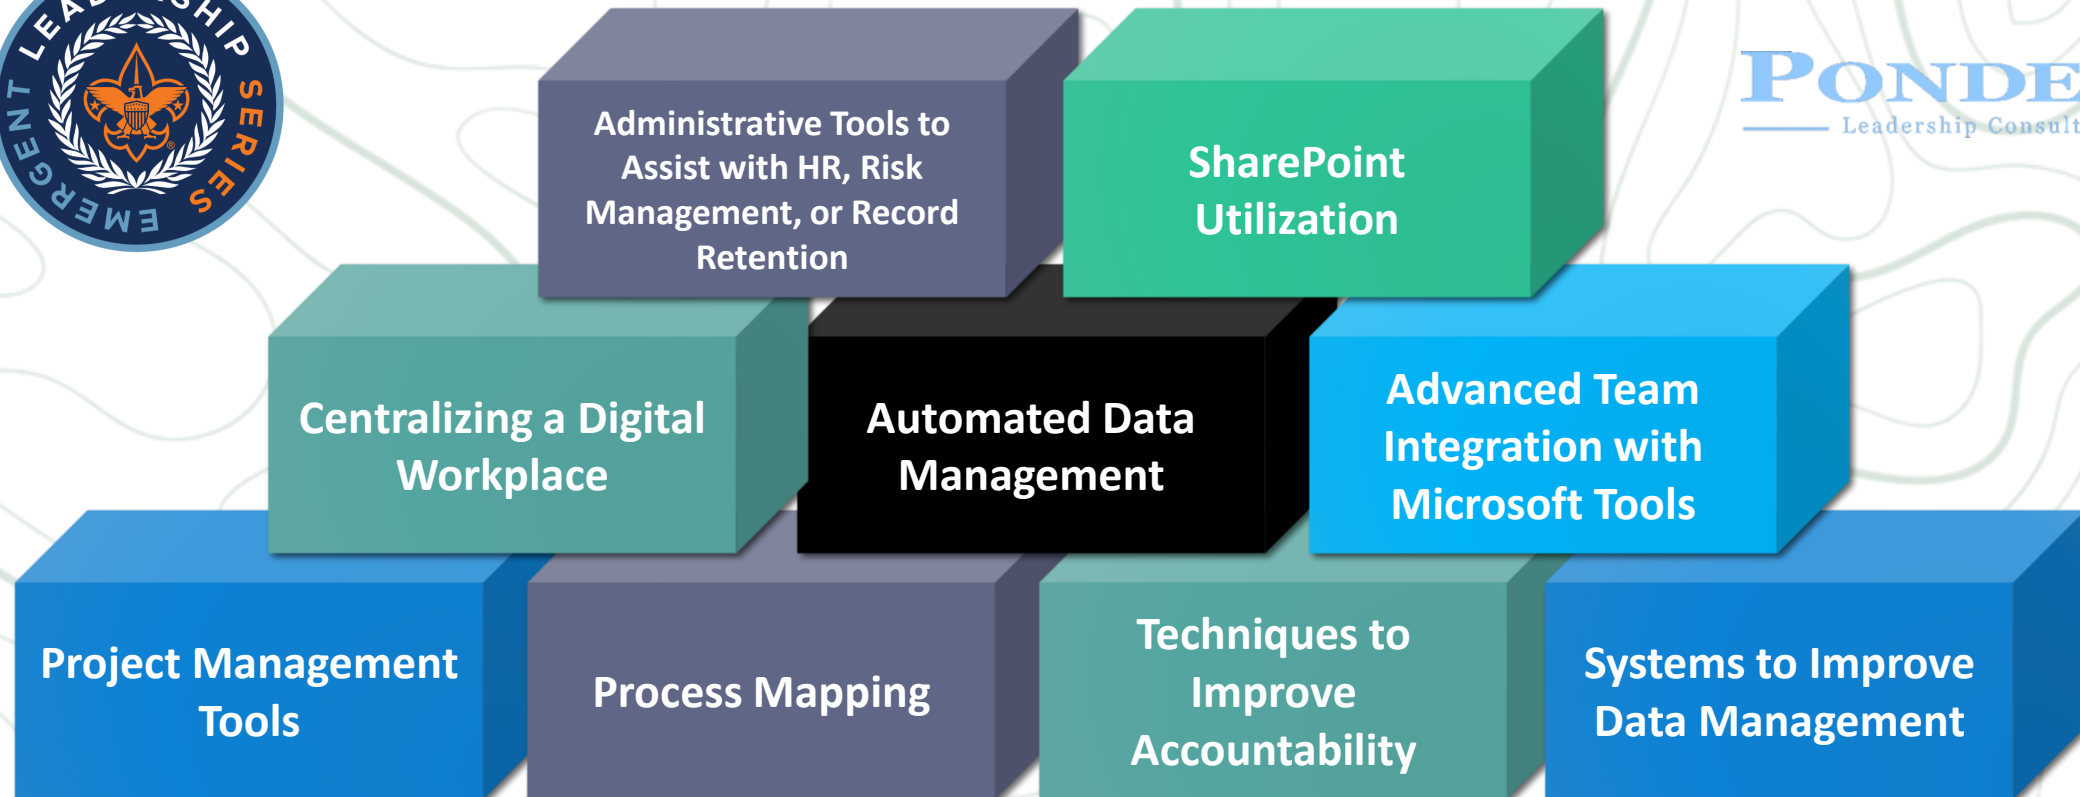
EMERGENT LEA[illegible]SHIP SERIES

PONDE
Leadership Consult

Administrative Tools to Assist with HR, Risk Management, or Record Retention

SharePoint Utilization

Centralizing a Digital Workplace

Automated Data Management

Advanced Team Integration with Microsoft Tools

Project Management Tools

Process Mapping

Techniques to Improve Accountability

Systems to Improve Data Management